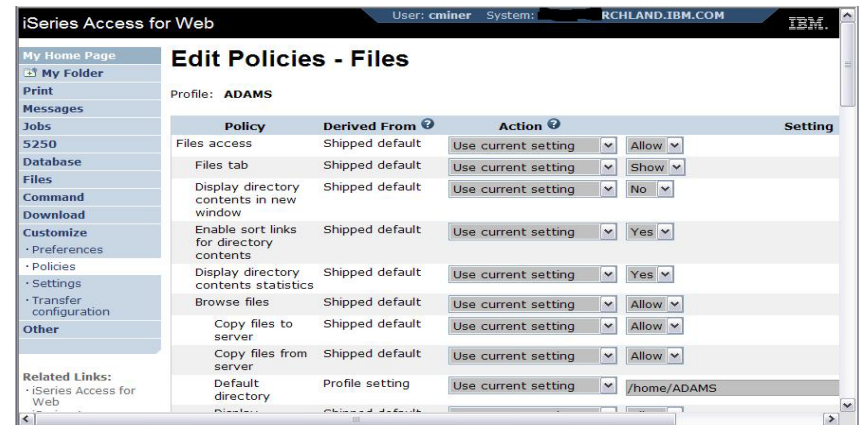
iSeries Access for Web

User: cminer System: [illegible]RCHLAND.IBM.COM

IBM.

My Home Page
My Folder
Print
Messages
Jobs
5250
Database
Files
Command
Download
Customize
· Preferences
· Policies
· Settings
· Transfer configuration
Other

Related Links:
· iSeries Access for Web

Edit Policies - Files

Profile: ADAMS

| Policy | Derived From | Action | Setting |
|---|---|---|---|
| Files access | Shipped default | Use current setting | Allow |
| Files tab | Shipped default | Use current setting | Show |
| Display directory contents in new window | Shipped default | Use current setting | No |
| Enable sort links for directory contents | Shipped default | Use current setting | Yes |
| Display directory contents statistics | Shipped default | Use current setting | Yes |
| Browse files | Shipped default | Use current setting | Allow |
| Copy files to server | Shipped default | Use current setting | Allow |
| Copy files from server | Shipped default | Use current setting | Allow |
| Default directory | Profile setting | Use current setting | /home/ADAMS |
| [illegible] | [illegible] | | |